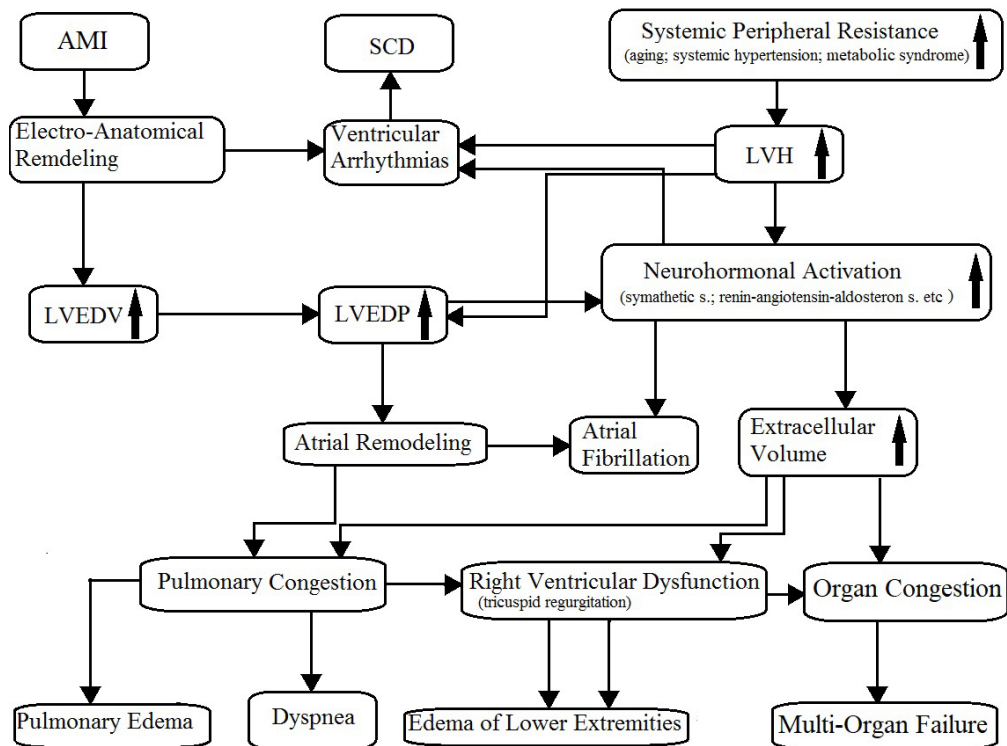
AMI

SCD

Systemic Peripheral Resistance
(aging; systemic hypertension; metabolic syndrome)

Electro-Anatomical Remdeling

Ventricular Arrhythmias

LVH

Neurohormonal Activation
(symathetic s.; renin-angiotensin-aldosteron s. etc )

LVEDV

LVEDP

Atrial Remodeling

Atrial Fibrillation

Extracellular Volume

Pulmonary Congestion

Right Ventricular Dysfunction
(tricuspid regurgitation)

Organ Congestion

Pulmonary Edema

Dyspnea

Edema of Lower Extremities

Multi-Organ Failure